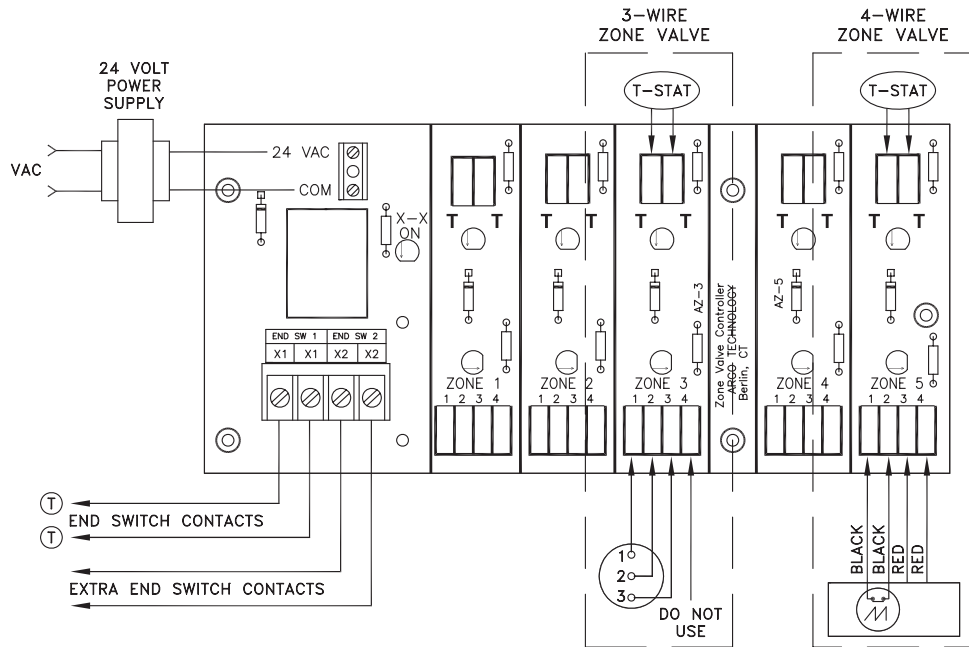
3–WIRE
ZONE VALVE

4–WIRE
ZONE VALVE

24 VOLT
POWER
SUPPLY

T–STAT

T–STAT

VAC

24 VAC

COM

X–X
ON

T T

T T

T T

T T

T T

AZ–3

Zone Valve Controller
ARGO TECHNOLOGY
Berlin, CT

AZ–5

| END SW 1 | | END SW 2 | |
|---|---|---|---|
| X1 | X1 | X2 | X2 |

ZONE 1
1 2 3 4

ZONE 2
1 2 3 4

ZONE 3
1 2 3 4

ZONE 4
1 2 3 4

ZONE 5
1 2 3 4

T
T
END SWITCH CONTACTS

EXTRA END SWITCH CONTACTS

1
2
3

DO NOT
USE

BLACK
BLACK
RED
RED